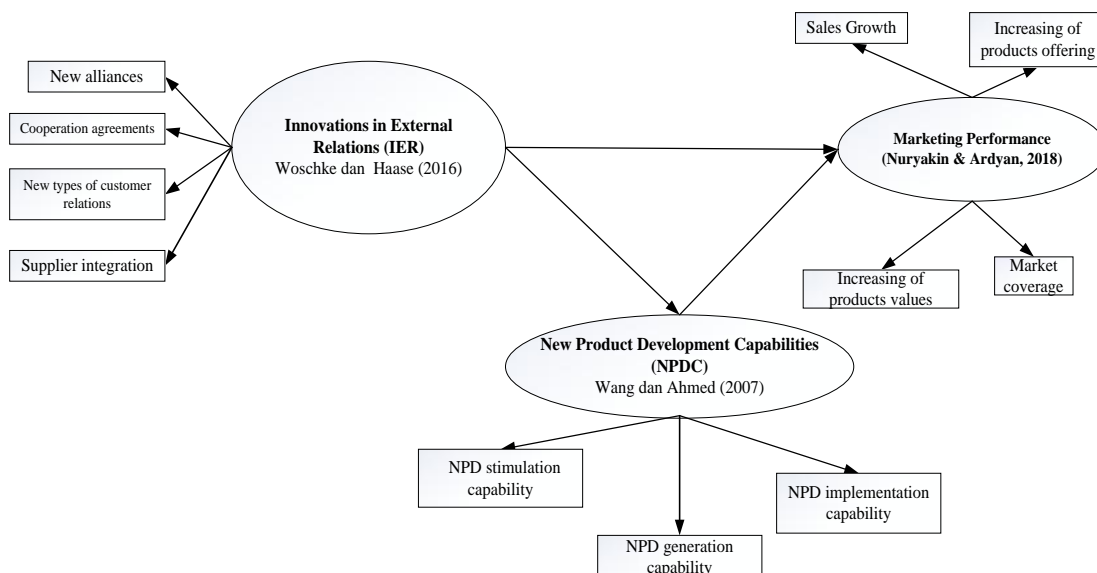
Sales Growth

Increasing of products offering

New alliances

Cooperation agreements

New types of customer relations

Supplier integration

**Innovations in External Relations (IER)**
Woschke dan Haase (2016)

**Marketing Performance (Nuryakin & Ardyan, 2018)**

Increasing of products values

Market coverage

**New Product Development Capabilities (NPDC)**
Wang dan Ahmed (2007)

NPD stimulation capability

NPD implementation capability

NPD generation capability